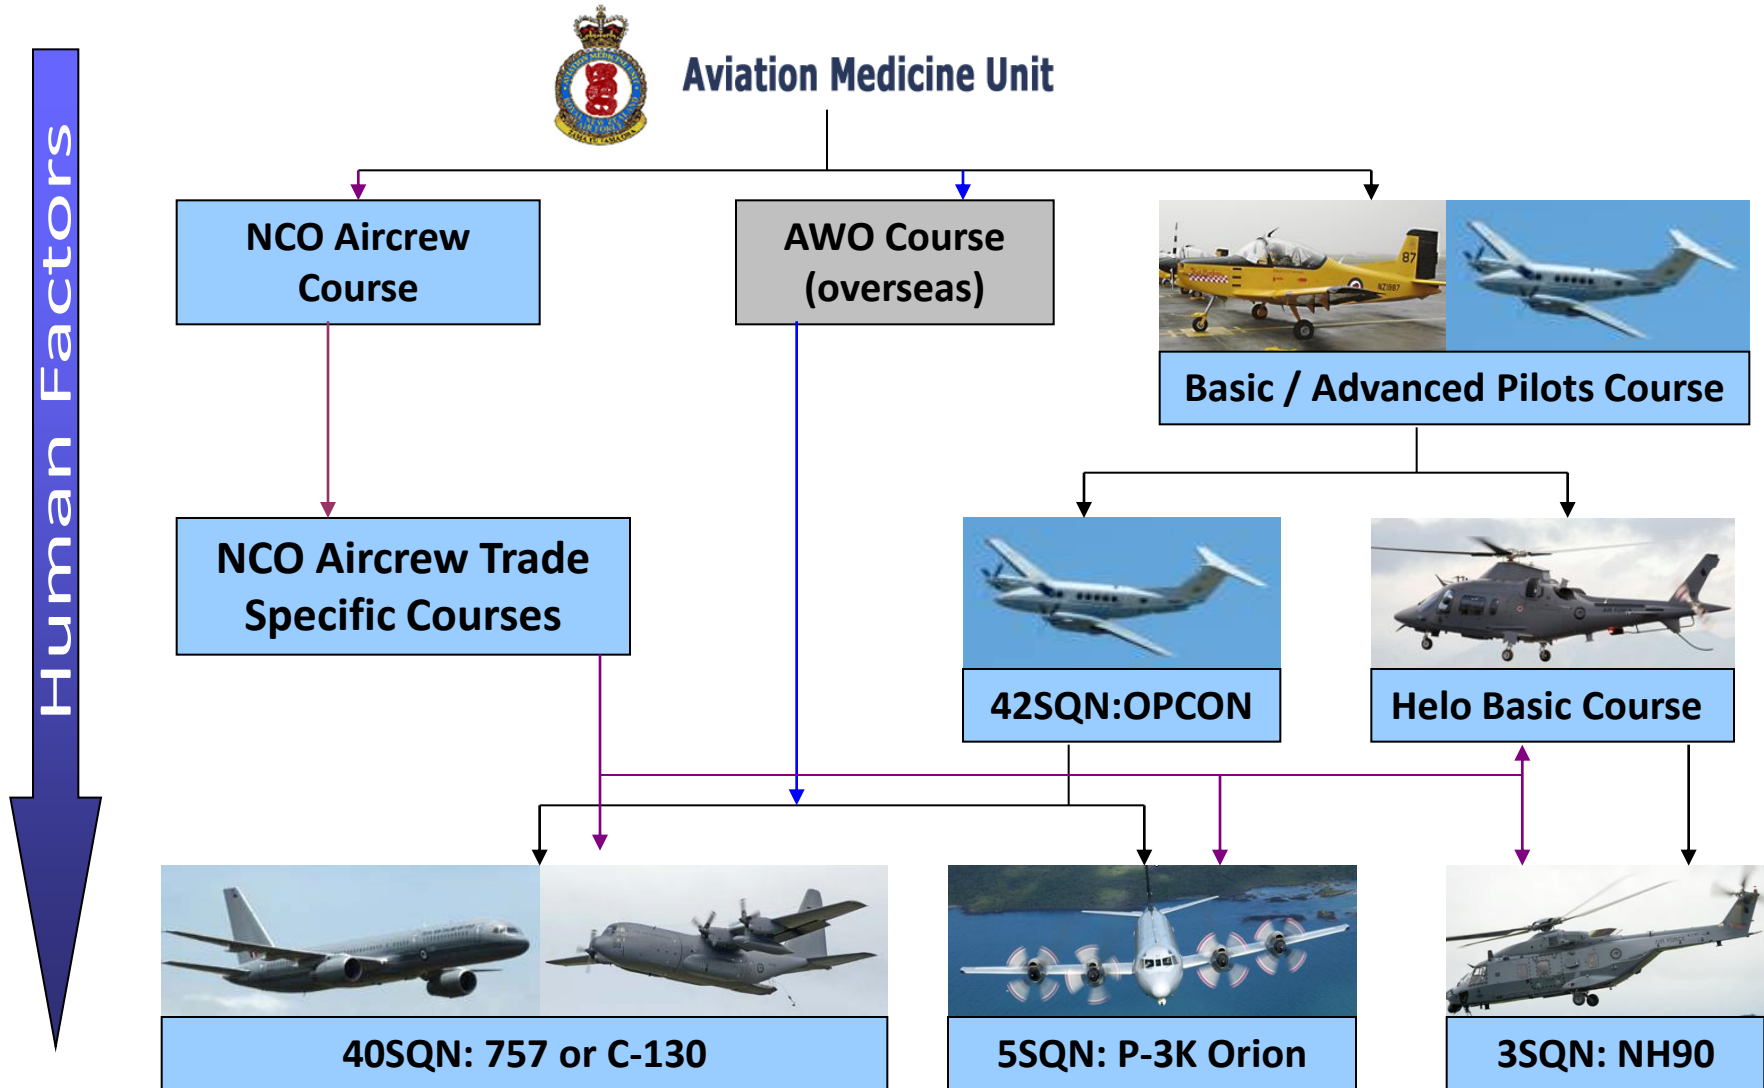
Human Factors

Aviation Medicine Unit

NCO Aircrew Course

AWO Course (overseas)

87

Basic / Advanced Pilots Course

NCO Aircrew Trade Specific Courses

42SQN:OPCON

Helo Basic Course

40SQN: 757 or C-130

5SQN: P-3K Orion

3SQN: NH90